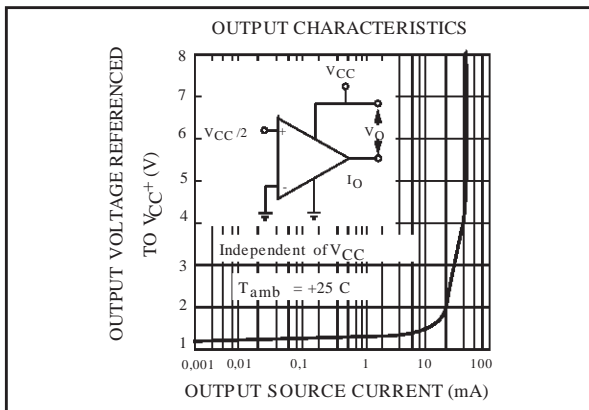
OUTPUT CHARACTERISTICS

OUTPUT VOLTAGE REFERENCED TO $V_{CC}^{+}$ (V)

8
7
6
5
4
3
2
1

$V_{CC}$

$V_{CC}/2$

+

-

$V_O$

$I_O$

Independent of $V_{CC}$

$T_{amb}$ = +25 C

0,001 0,01 0,1 1 10 100

OUTPUT SOURCE CURRENT (mA)